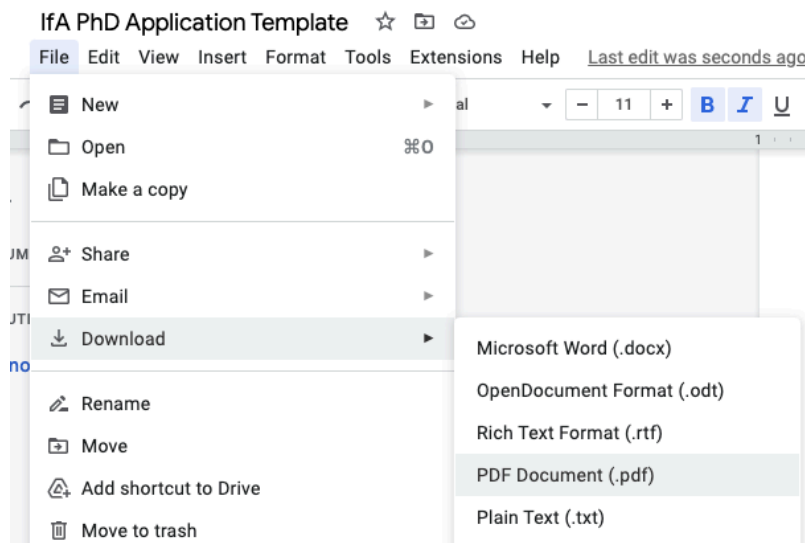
IfA PhD Application Template

File Edit View Insert Format Tools Extensions Help Last edit was seconds ago

al
11
B I U

New
Open ⌘O
Make a copy
Share
Email
Download
Rename
Move
Add shortcut to Drive
Move to trash

UM
UTI
no

Microsoft Word (.docx)
OpenDocument Format (.odt)
Rich Text Format (.rtf)
PDF Document (.pdf)
Plain Text (.txt)